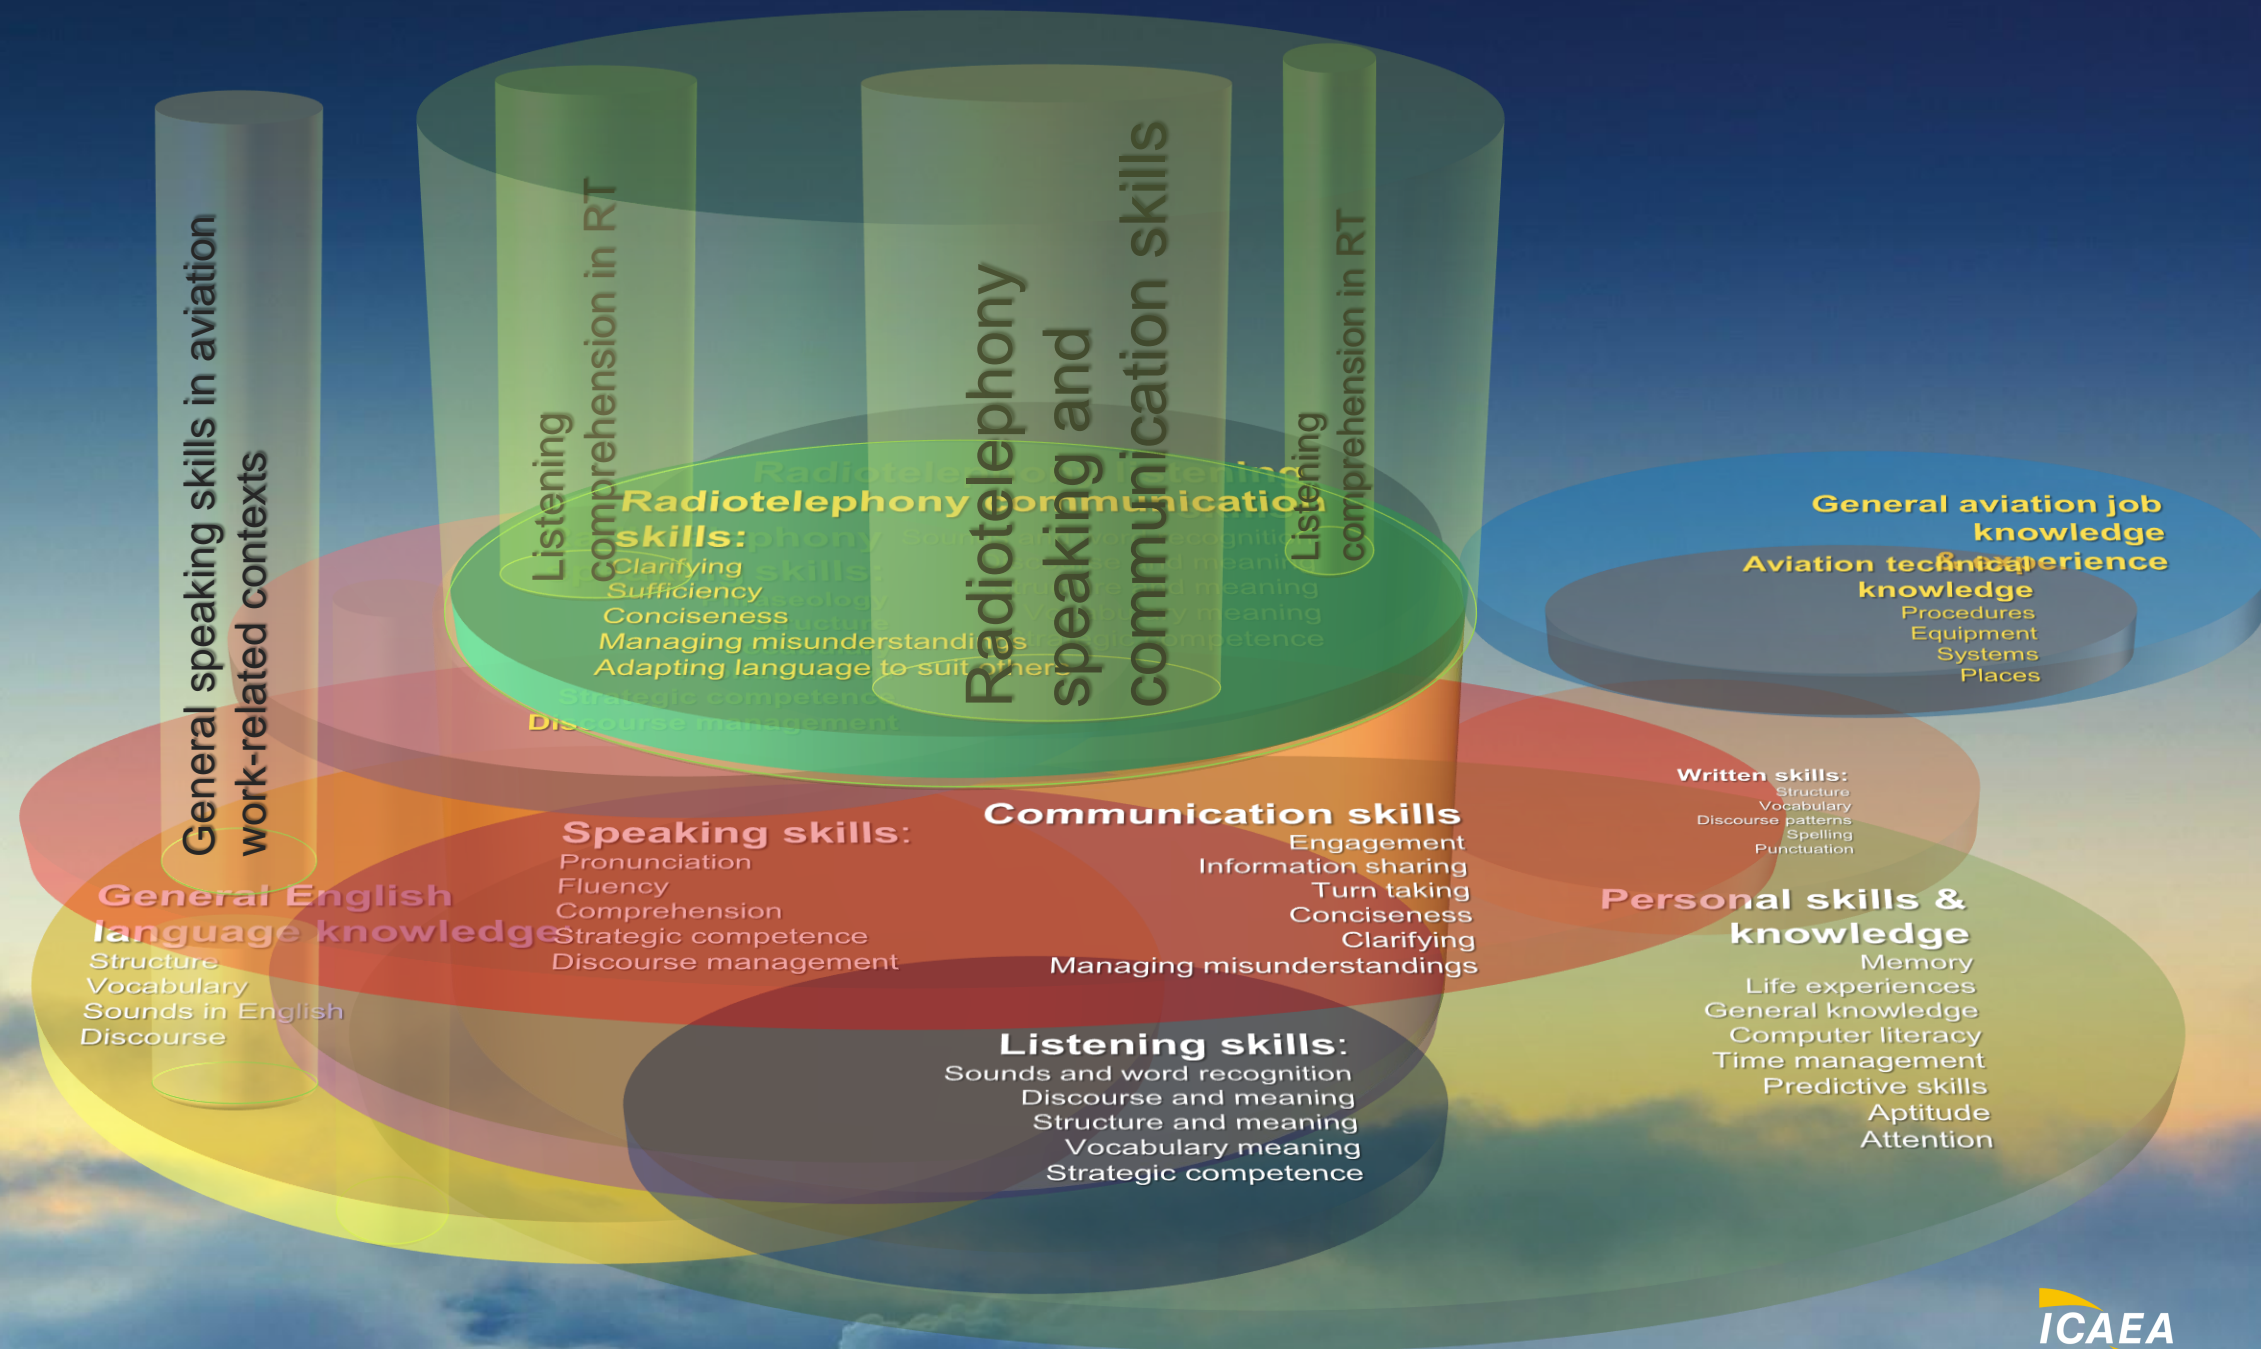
General speaking skills in aviation work-related contexts

Listening comprehension in RT

Radiotelephony speaking and communication skills

Listening comprehension in RT

Radiotelephony communication skills:
Clarifying
Sufficiency
Conciseness
Managing misunderstandings
Adapting language to suit others

Radiotelephony listening
Radiotelephony skills:
Phraseology
Structure
Sounds and word recognition
Discourse and meaning
Structure and meaning
Vocabulary meaning
Strategic competence
Strategic competence
Discourse management

General aviation job knowledge & experience
Aviation technical knowledge
Procedures
Equipment
Systems
Places

Written skills:
Structure
Vocabulary
Discourse patterns
Spelling
Punctuation

Speaking skills:
Pronunciation
Fluency
Comprehension
Strategic competence
Discourse management

Communication skills
Engagement
Information sharing
Turn taking
Conciseness
Clarifying
Managing misunderstandings

General English language knowledge
Structure
Vocabulary
Sounds in English
Discourse

Personal skills & knowledge
Memory
Life experiences
General knowledge
Computer literacy
Time management
Predictive skills
Aptitude
Attention

Listening skills:
Sounds and word recognition
Discourse and meaning
Structure and meaning
Vocabulary meaning
Strategic competence

ICAEA